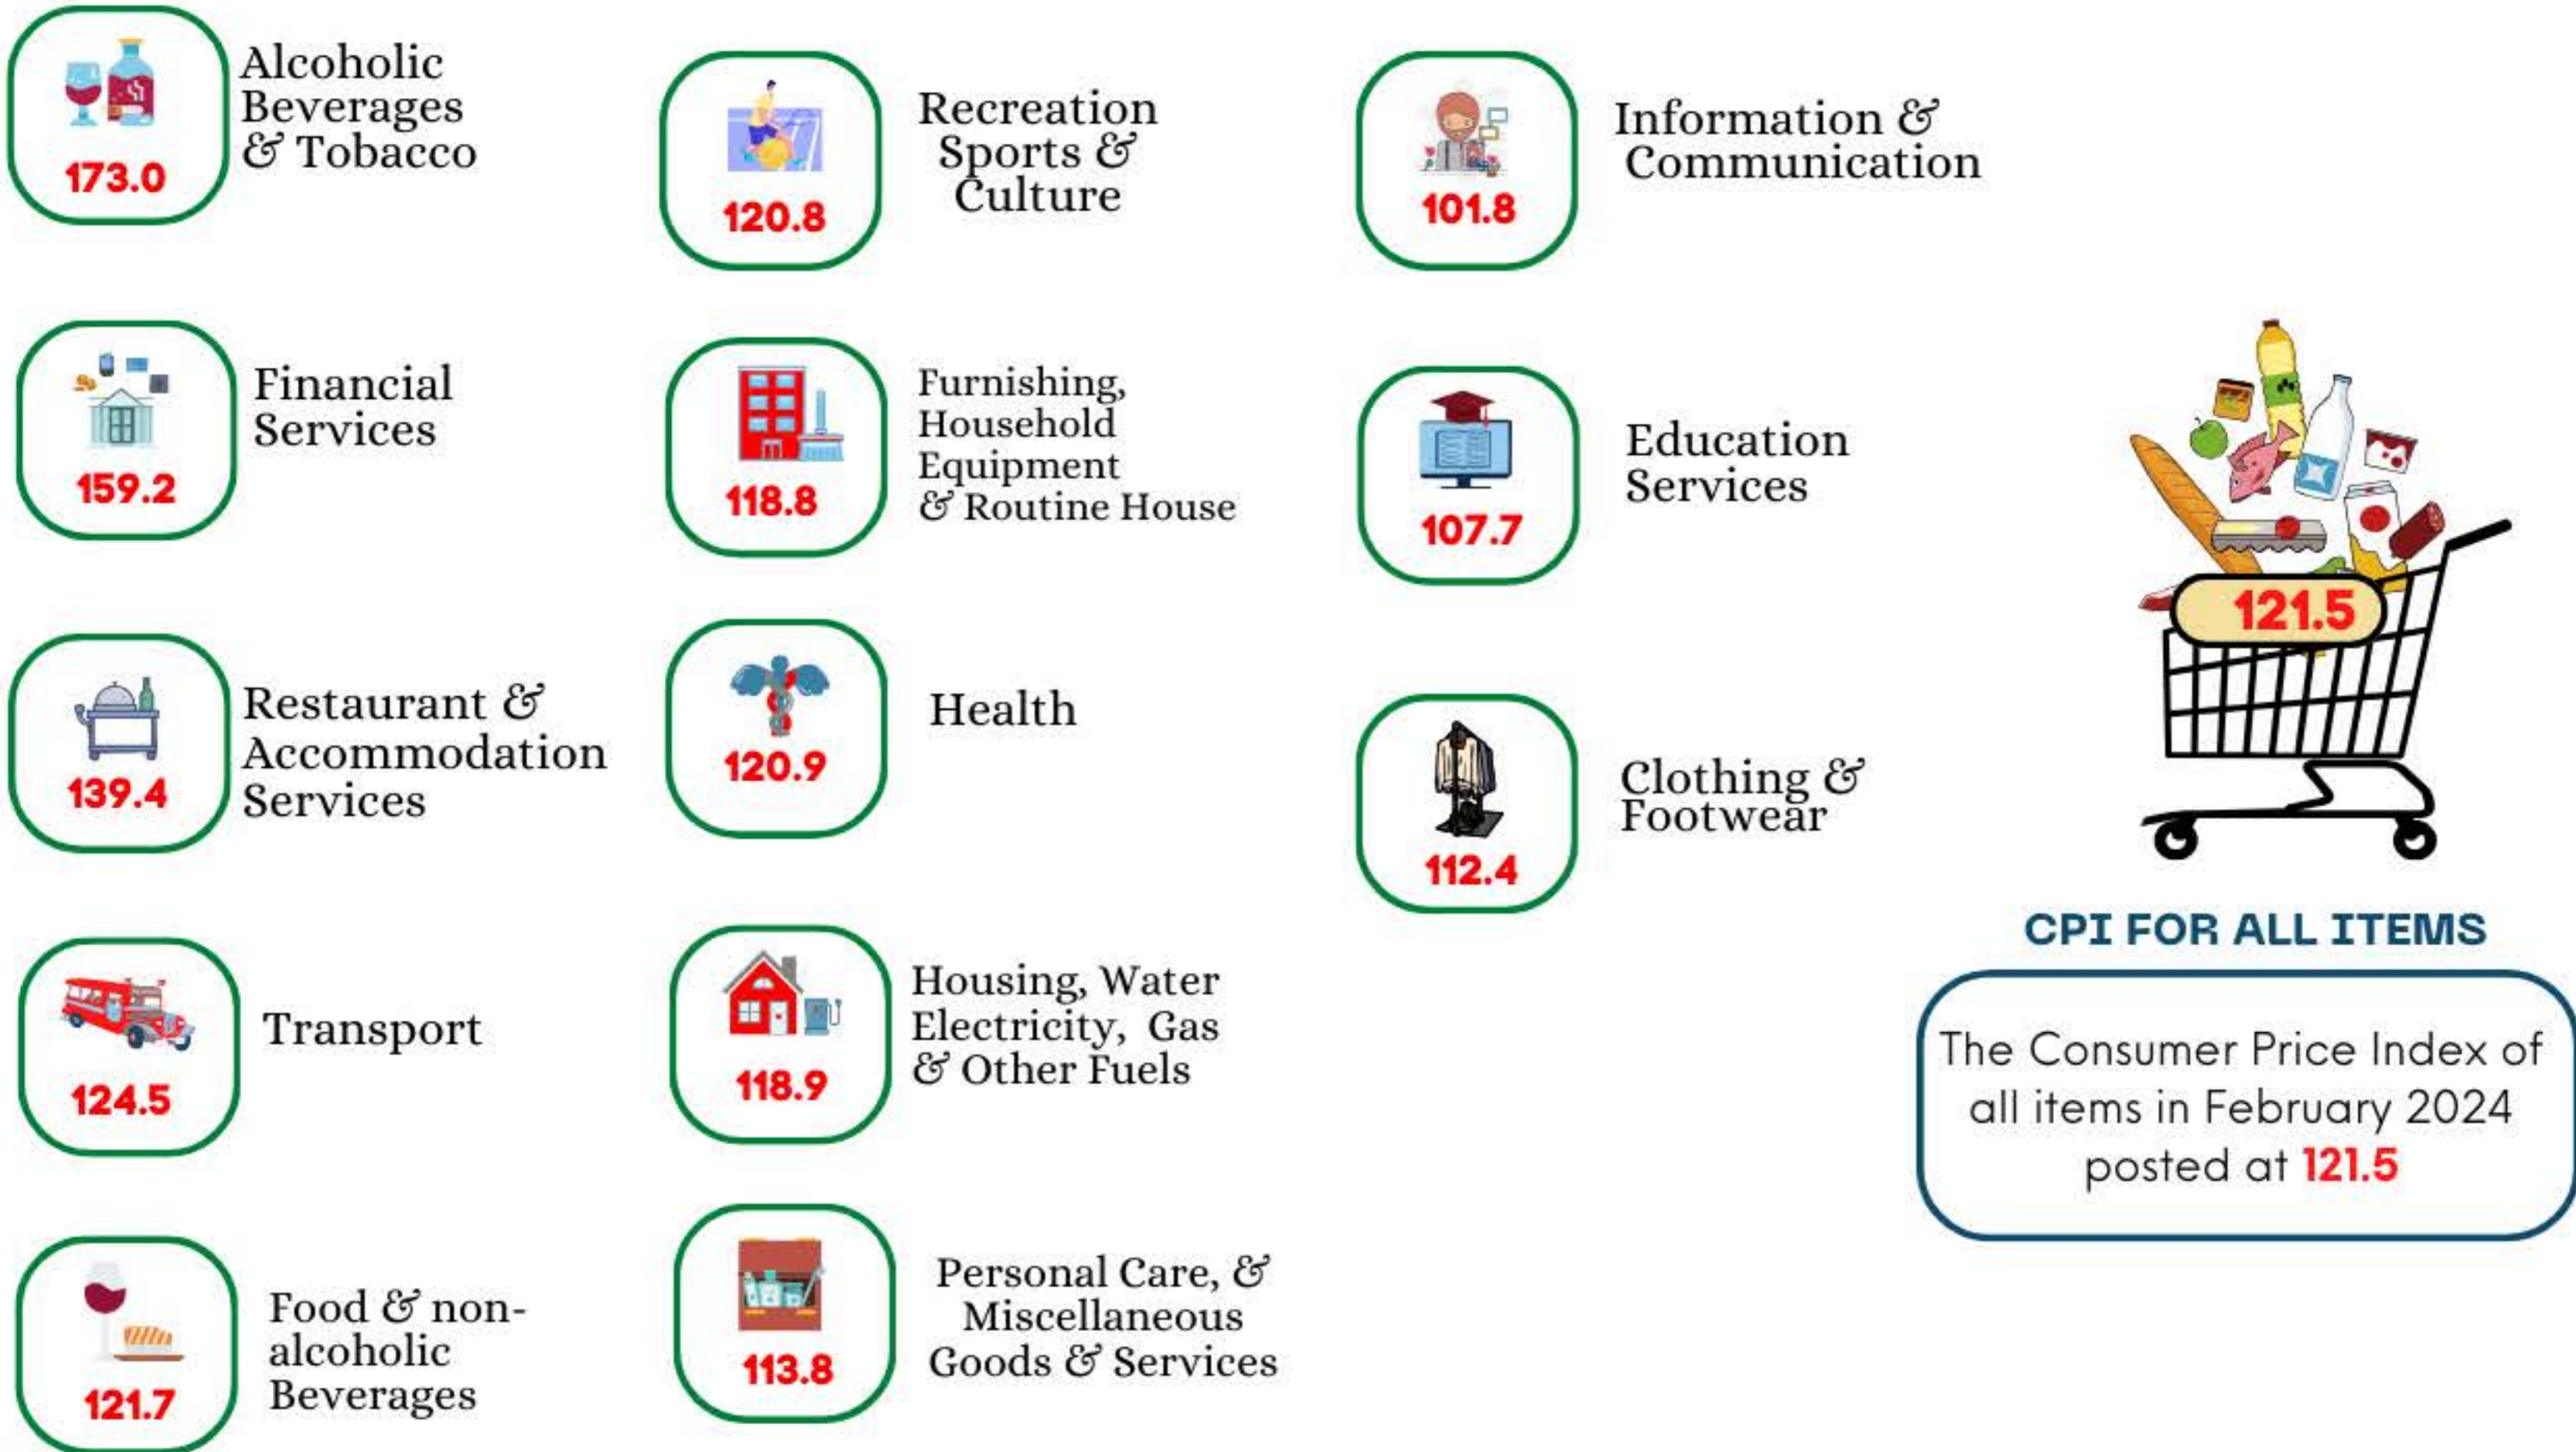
173.0
Alcoholic Beverages & Tobacco

159.2
Financial Services

139.4
Restaurant & Accommodation Services

124.5
Transport

121.7
Food & non-alcoholic Beverages

120.8
Recreation Sports & Culture

118.8
Furnishing, Household Equipment & Routine House

120.9
Health

118.9
Housing, Water Electricity, Gas & Other Fuels

113.8
Personal Care, & Miscellaneous Goods & Services

101.8
Information & Communication

107.7
Education Services

112.4
Clothing & Footwear

121.5

CPI FOR ALL ITEMS

The Consumer Price Index of all items in February 2024 posted at 121.5